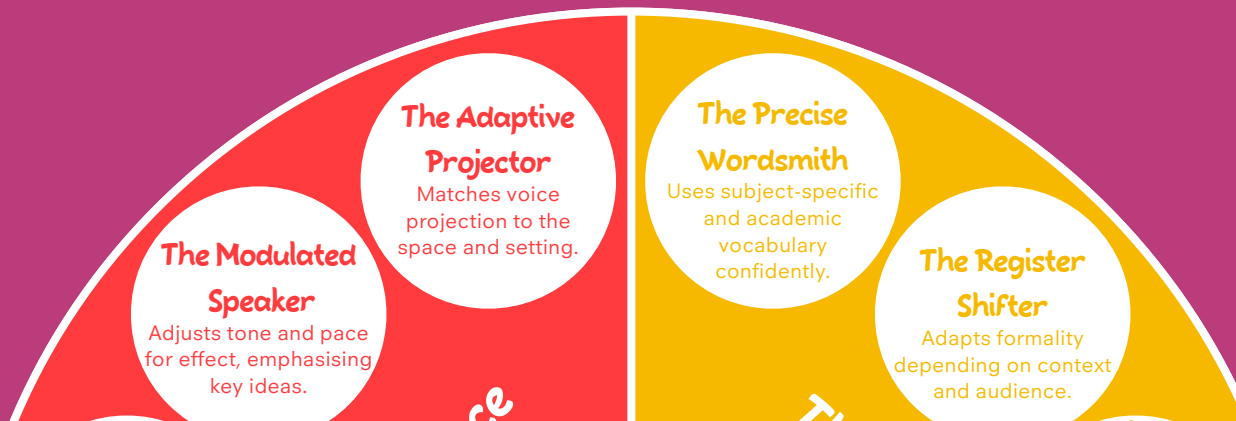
The Adaptive Projector
Matches voice projection to the space and setting.

The Modulated Speaker
Adjusts tone and pace for effect, emphasising key ideas.

The Precise Wordsmith
Uses subject-specific and academic vocabulary confidently.

The Register Shifter
Adapts formality depending on context and audience.

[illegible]ce

Th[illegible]